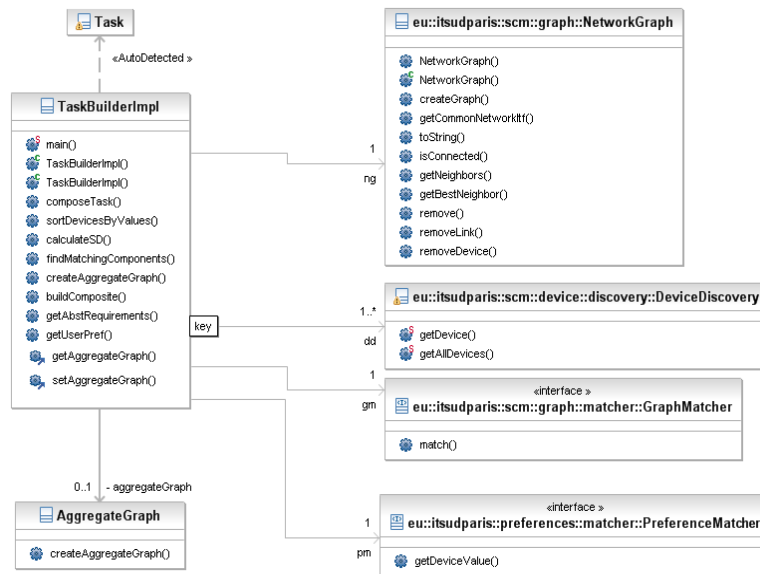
Task

«AutoDetected »

TaskBuilderImpl

main()
TaskBuilderImpl()
TaskBuilderImpl()
composeTask()
sortDevicesByValues()
calculateSD()
findMatchingComponents()
createAggregateGraph()
buildComposite()
getAbstRequirements()
getUserPref()
getAggregateGraph()
setAggregateGraph()

key

eu::itsudparis::scm::graph::NetworkGraph

NetworkGraph()
NetworkGraph()
createGraph()
getCommonNetworkItf()
toString()
isConnected()
getNeighbors()
getBestNeighbor()
remove()
removeLink()
removeDevice()

1
ng

1..*
dd

eu::itsudparis::scm::device::discovery::DeviceDiscovery

getDevice()
getAllDevices()

1
gm

«interface »
eu::itsudparis::scm::graph::matcher::GraphMatcher

match()

0..1 - aggregateGraph

AggregateGraph

createAggregateGraph()

1
pm

«interface »
eu::itsudparis::preferences::matcher::PreferenceMatcher

getDeviceValue()